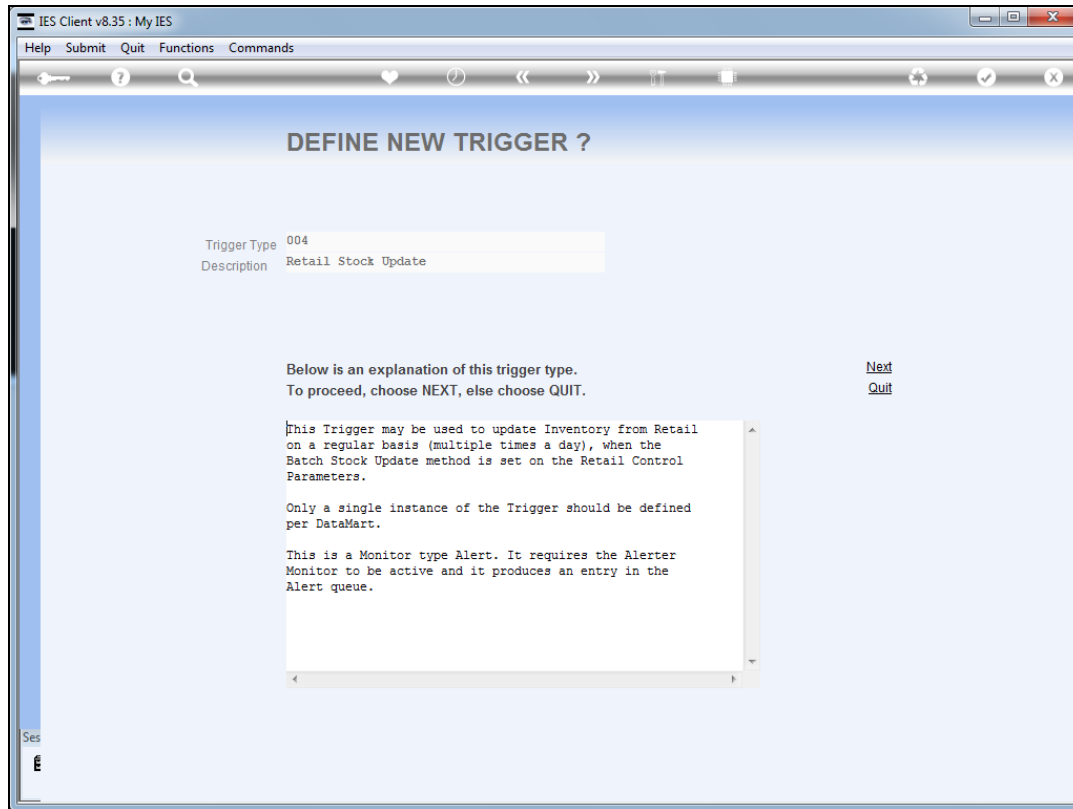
IES Client v8.35 : My IES

Help Submit Quit Functions Commands

DEFINE NEW TRIGGER ?

Trigger Type 004
Description Retail Stock Update

Below is an explanation of this trigger type.
To proceed, choose NEXT, else choose QUIT.

Next
Quit

This Trigger may be used to update Inventory from Retail on a regular basis (multiple times a day), when the Batch Stock Update method is set on the Retail Control Parameters.

Only a single instance of the Trigger should be defined per DataMart.

This is a Monitor type Alert. It requires the Alerter Monitor to be active and it produces an entry in the Alert queue.

Ses